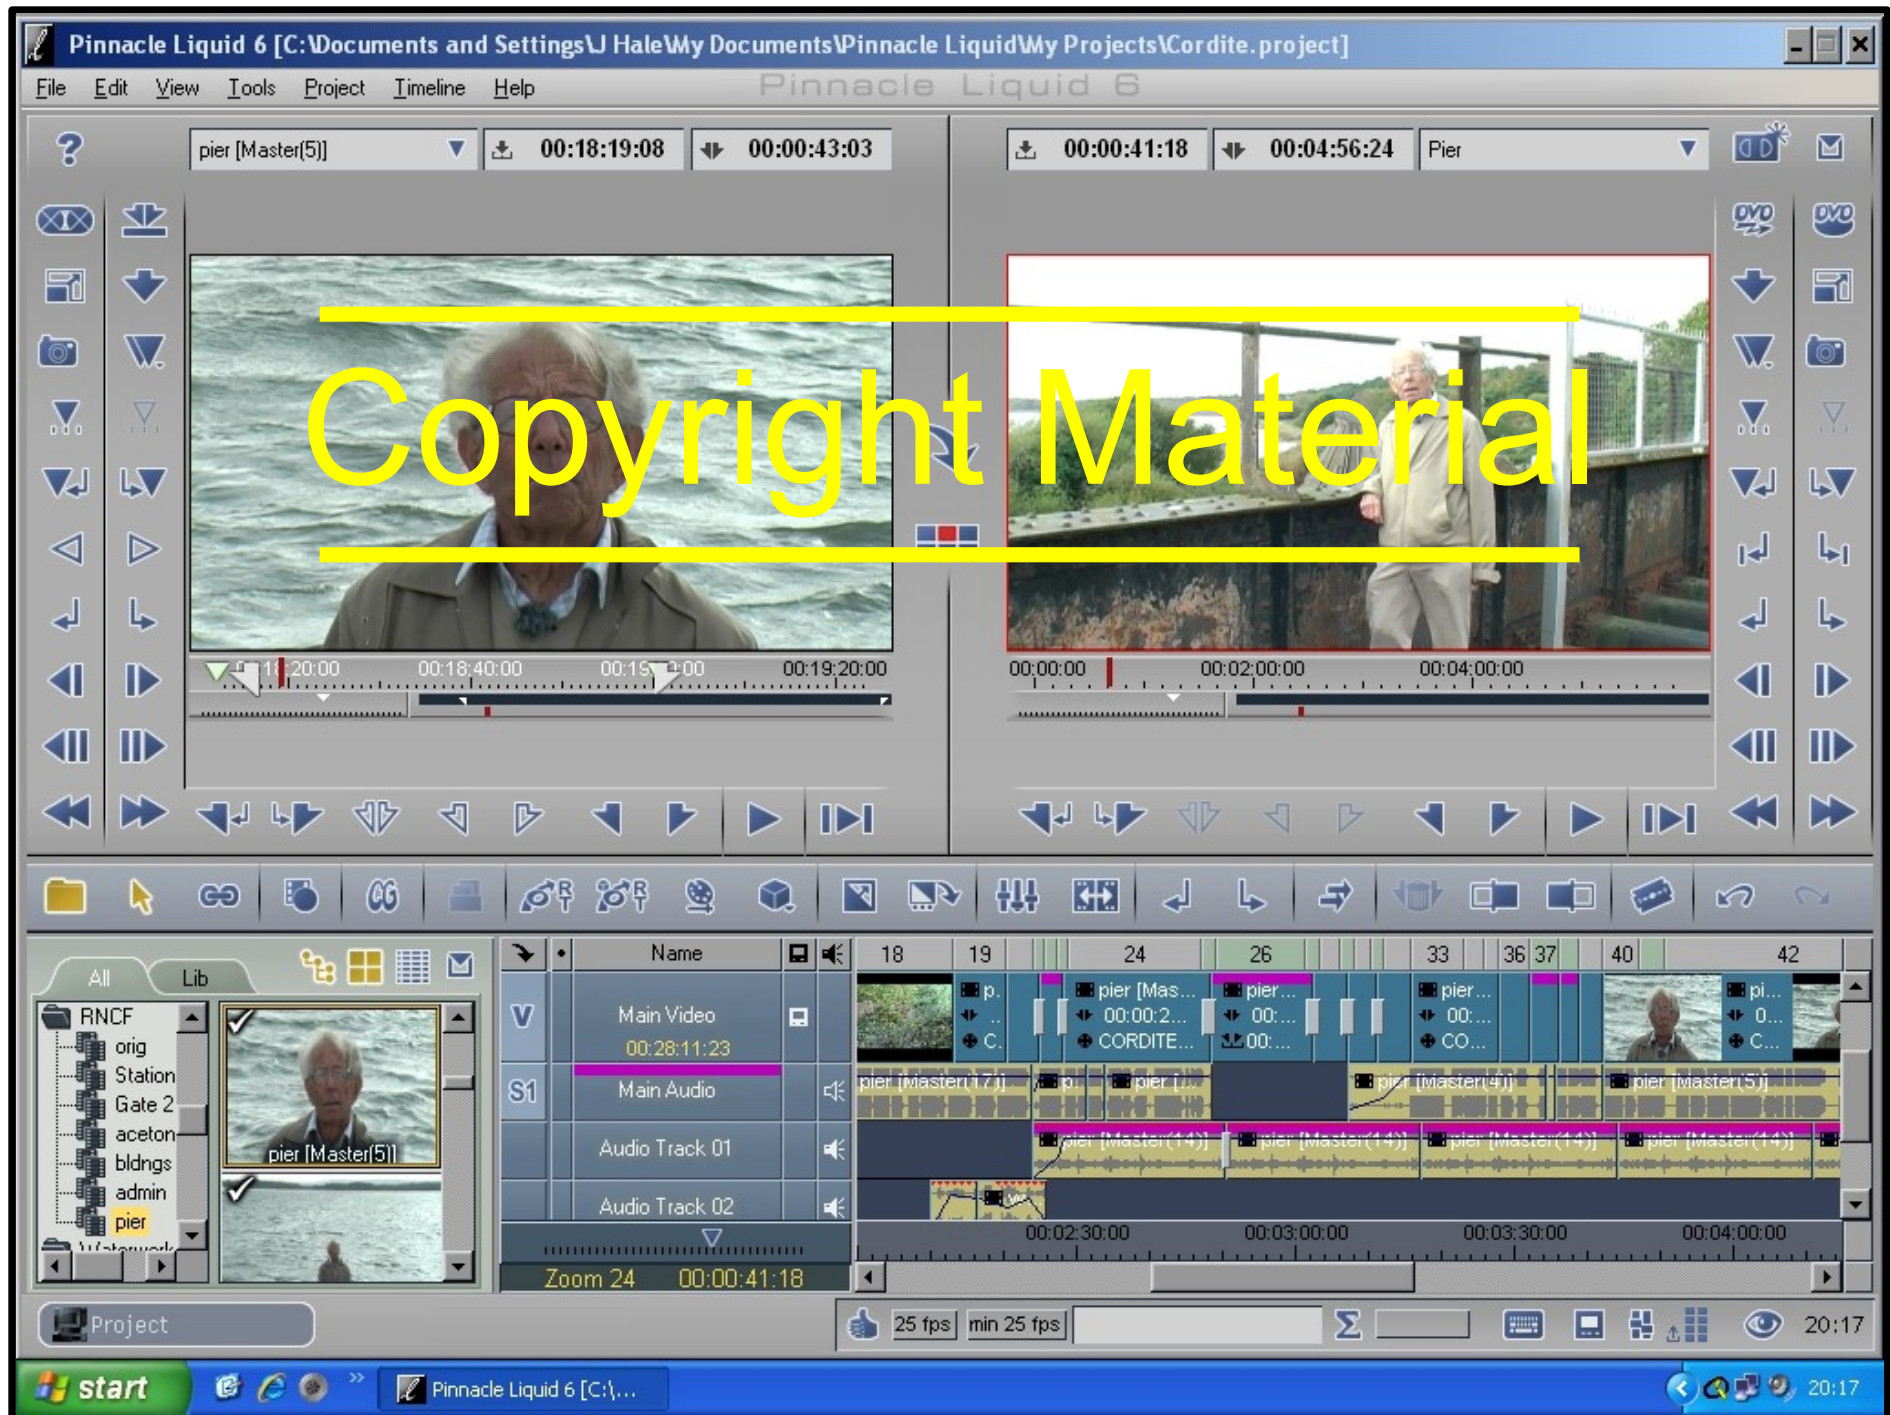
Pinnacle Liquid 6 [C:\Documents and Settings\J Hale\My Documents\Pinnacle Liquid\My Projects\Cordite.project]

File Edit View Tools Project Timeline Help

Pinnacle Liquid 6

pier [Master(5)] 00:18:19:08 00:00:43:03

00:00:41:18 00:04:56:24 Pier

Copyright Material

00:18:20:00 00:18:40:00 00:19:00:00 00:19:20:00

00:00:00 00:02:00:00 00:04:00:00

All Lib

RNCF
orig
Station
Gate 2
aceton
bldngs
admin
pier

pier [Master(5)]

Name

V Main Video 00:28:11:23

S1 Main Audio

Audio Track 01

Audio Track 02

Zoom 24 00:00:41:18

18 19 24 26 33 36 37 40 42

p. C.
pier [Mas... 00:00:2... CORDITE...
pier... 00:... 00:...
pier... 00:... CO...
pi... 0... C...

pier [Master(17)] p. pier [... pier [Master(4)] pier [Master(5)]

pier [Master(14)] pier [Master(14)] pier [Master(14)] pier [Master(14)]

00:02:30:00 00:03:00:00 00:03:30:00 00:04:00:00

Project

25 fps min 25 fps

20:17

start

Pinnacle Liquid 6 [C:\...

20:17